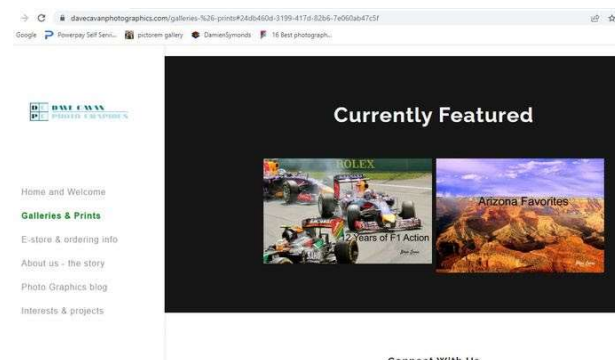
davecavanphotographics.com/galleries-%26-prints#24db460d-3199-417d-82b6-7e060ab47c5f

Google Powerpay Self Servi... pictorem gallery DamienSymonds 16 Best photograph...

DAVE CAVAN PHOTO GRAPHICS

Home and Welcome
Galleries & Prints
E-store & ordering info
About us - the story
Photo Graphics blog
Interests & projects

Currently Featured

ROLEX

12 Years of F1 Action

Arizona Favorites

Connect With Us